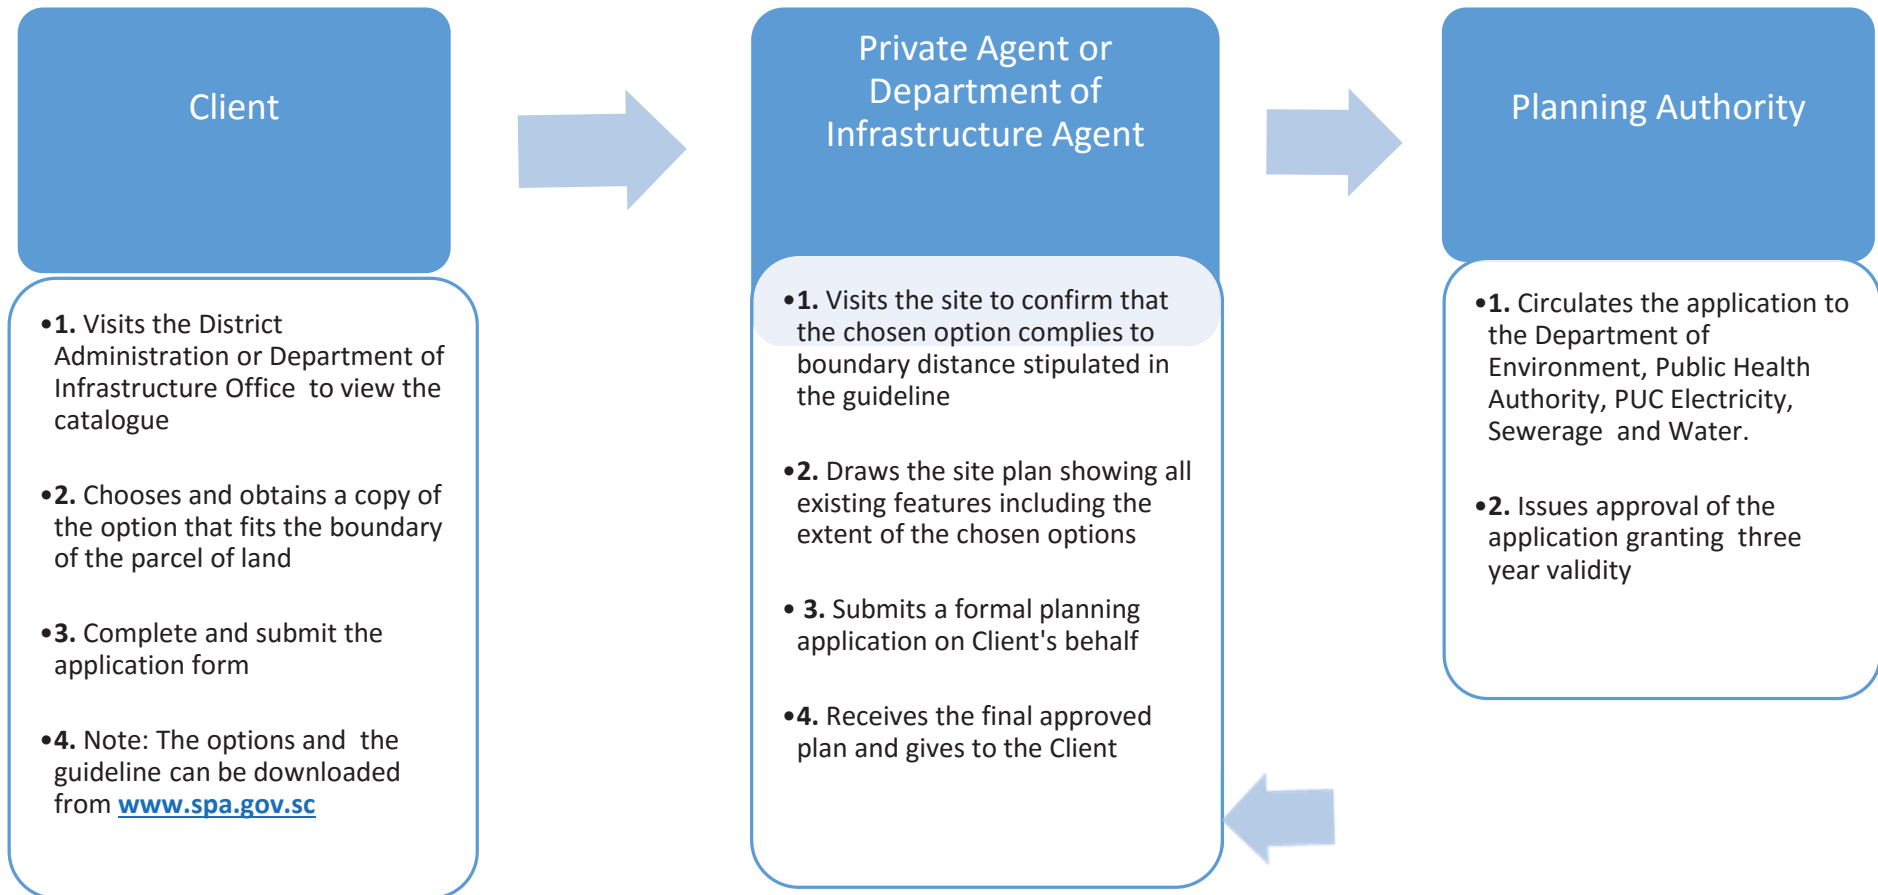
Client

Private Agent or Department of Infrastructure Agent

Planning Authority

•**1.** Visits the District Administration or Department of Infrastructure Office to view the catalogue

•**2.** Chooses and obtains a copy of the option that fits the boundary of the parcel of land

•**3.** Complete and submit the application form

•**4.** Note: The options and the guideline can be downloaded from www.spa.gov.sc

•**1.** Visits the site to confirm that the chosen option complies to boundary distance stipulated in the guideline

•**2.** Draws the site plan showing all existing features including the extent of the chosen options

• **3.** Submits a formal planning application on Client's behalf

•**4.** Receives the final approved plan and gives to the Client

•**1.** Circulates the application to the Department of Environment, Public Health Authority, PUC Electricity, Sewerage and Water.

•**2.** Issues approval of the application granting three year validity